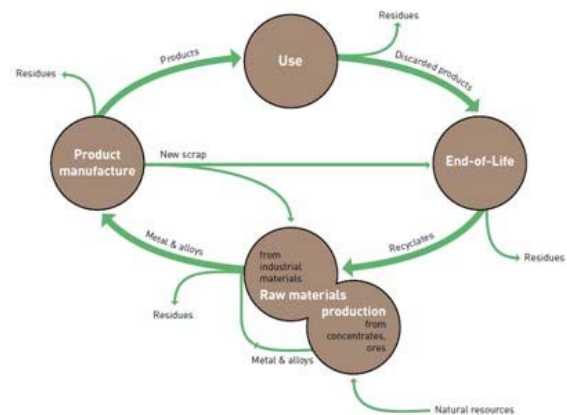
Residues

Products

Use

Discarded products

Residues

Product manufacture

New scrap

End-of-Life

Metal & alloys

Recyclates

from industrial materials

Raw materials production

from concentrates, ores

Residues

Residues

Metal & alloys

Natural resources